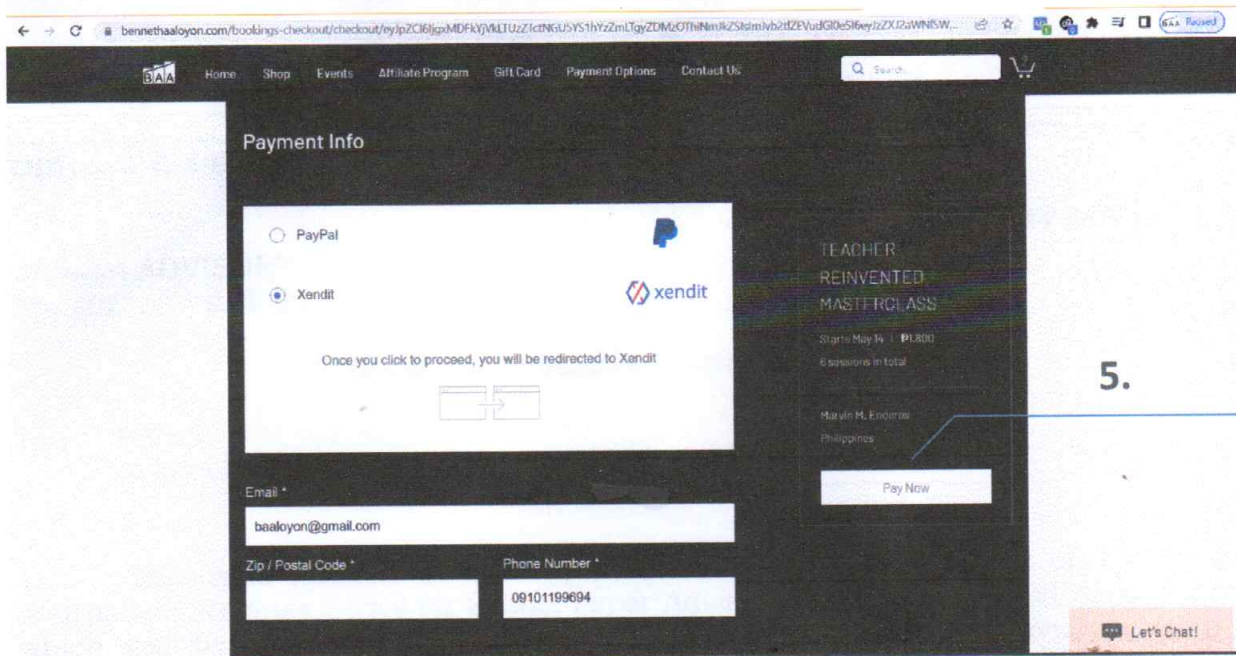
bennethaaloyon.com/bookings-checkout/checkout/eyJpZCI6IjgxMDFkYjVkLTUzZ1ctNGU5YS1hYzZmLTgyZDMzOThiNmJkZSIsImlvb2tlZEVudGl0eSI6eyJzZXJ2aWNlSW...

Paused

BAA Home Shop Events Affiliate Program Gift Card Payment Options Contact Us

Search

Payment Info

PayPal

Xendit

xendit

Once you click to proceed, you will be redirected to Xendit

TEACHER REINVENTED MASTERCLASS

Starts May 14 | ₱1,800

6 sessions in total

Marvin M. Enderez

Philippines

Pay Now

5.

Email *

baaloyon@gmail.com

Zip / Postal Code *

Phone Number *

09101199694

Let's Chat!